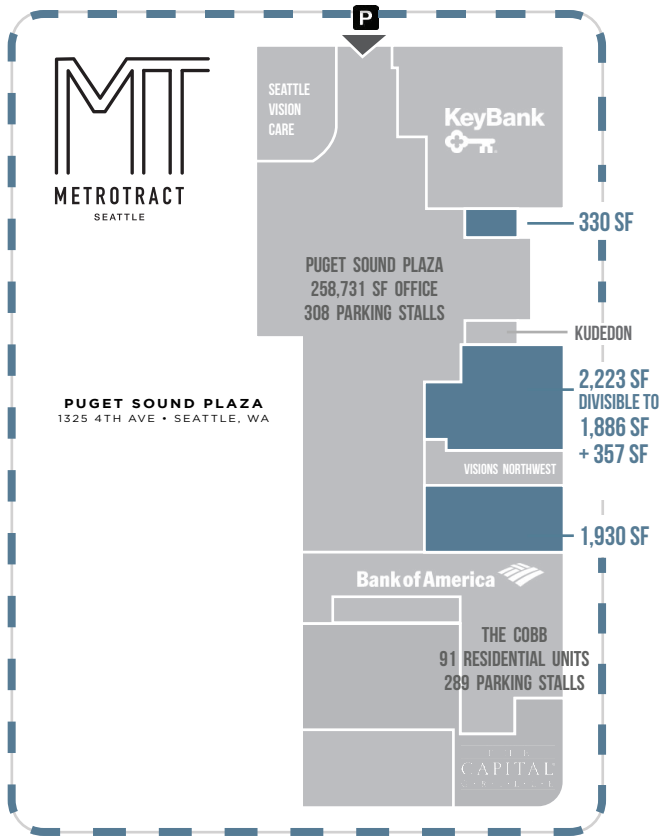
P

MT
METROTRACT
SEATTLE

SEATTLE VISION CARE

KeyBank

330 SF

PUGET SOUND PLAZA
258,731 SF OFFICE
308 PARKING STALLS

KUDEDON

2,223 SF
DIVISIBLE TO
1,886 SF
+ 357 SF

PUGET SOUND PLAZA
1325 4TH AVE • SEATTLE, WA

VISIONS NORTHWEST

1,930 SF

Bank of America

THE COBB
91 RESIDENTIAL UNITS
289 PARKING STALLS

THE CAPITAL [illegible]